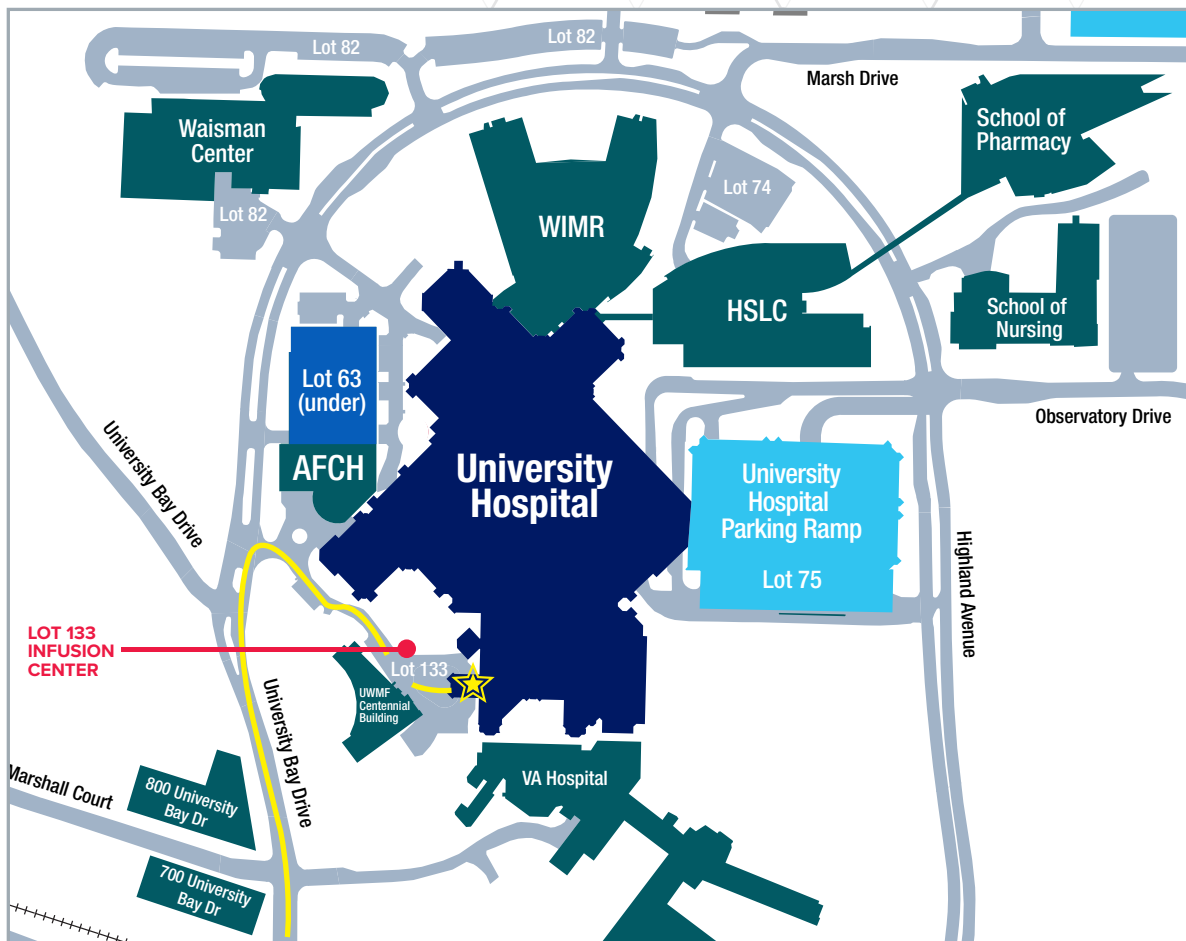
Lot 82
Lot 82
Marsh Drive
Waisman Center
Lot 82
WIMR
Lot 74
School of Pharmacy
HSLC
School of Nursing
Lot 63 (under)
AFCH
University Hospital
Observatory Drive
University Bay Drive
University Hospital Parking Ramp
Lot 75
Highland Avenue
LOT 133 INFUSION CENTER
Lot 133
UWMF Centennial Building
University Bay Drive
VA Hospital
Marshall Court
800 University Bay Dr
700 University Bay Dr